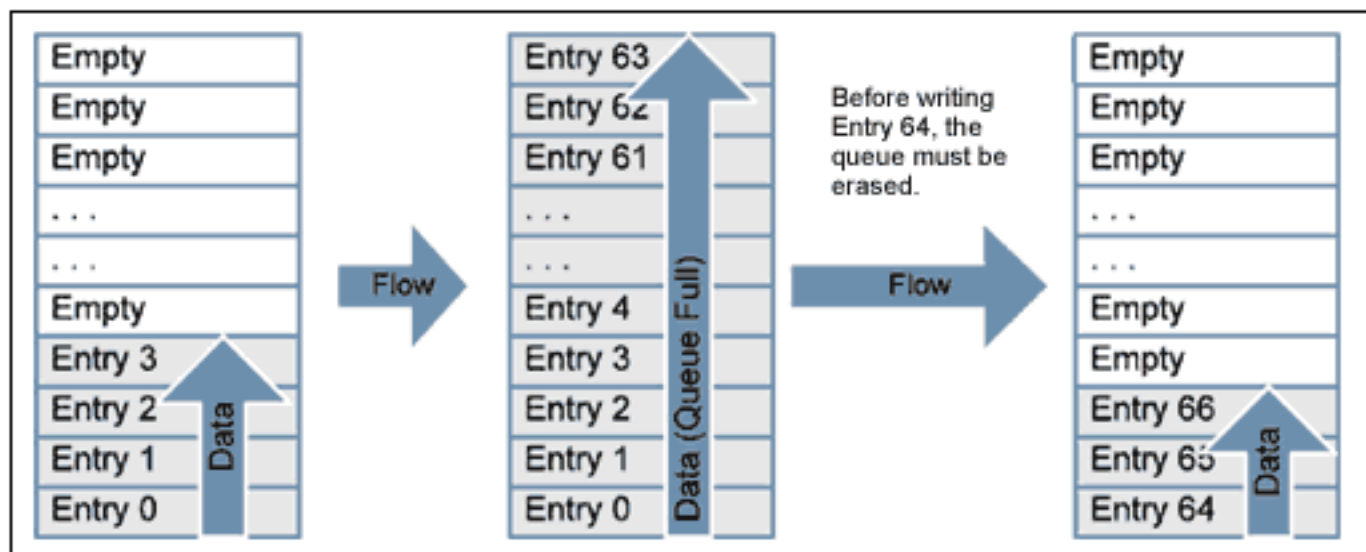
Empty
Empty
Empty
. . .
. . .
Empty
Entry 3
Entry 2
Entry 1
Entry 0
Data

Flow

Entry 63
Entry 62
Entry 61
. . .
. . .
Entry 4
Entry 3
Entry 2
Entry 1
Entry 0
Data (Queue Full)

Before writing Entry 64, the queue must be erased.

Flow

Empty
Empty
Empty
. . .
. . .
Empty
Empty
Entry 66
Entry 65
Entry 64
Data